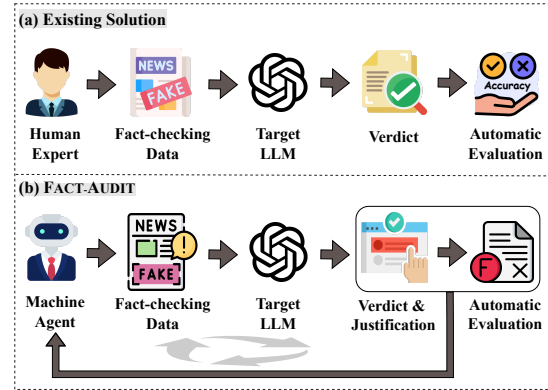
(a) Existing Solution

NEWS
FAKE

Human Expert

Fact-checking Data

Target LLM

Verdict

Accuracy

Automatic Evaluation

(b) FACT-AUDIT

NEWS
FAKE

F

Machine Agent

Fact-checking Data

Target LLM

Verdict & Justification

Automatic Evaluation